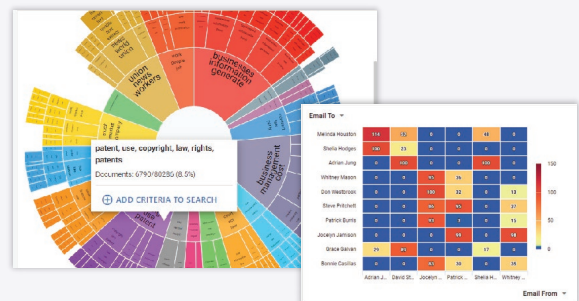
union news workers

business information generate

business management staff

patent, use, copyright, law, rights, patents

Documents: 6790/80290 (8.5%)

ADD CRITERIA TO SEARCH

Email To

| | | | | | | |
|---|---|---|---|---|---|---|
| Melinda Houston | 314 | 52 | 0 | 0 | 48 | 0 |
| Sheila Hodges | 130 | 23 | 0 | 0 | 0 | 0 |
| Adrian Jung | 0 | 300 | 0 | 0 | 130 | 0 |
| Whitney Mason | 0 | 0 | 65 | 26 | 0 | 0 |
| Don Westbrook | 0 | 0 | 100 | 32 | 0 | 13 |
| Steve Pritchett | 0 | 0 | 95 | 95 | 0 | 37 |
| Patrick Burns | 0 | 0 | 63 | 1 | 0 | 11 |
| Jocelyn Jamison | 0 | 0 | 0 | 99 | 0 | 58 |
| Grace Galvan | 29 | 85 | 0 | 0 | 17 | 0 |
| Ronnie Casillas | 0 | 0 | 65 | 30 | 0 | 35 |
| | Adrian J... | David St... | Jocelyn ... | Patrick ... | Sheila H... | Whitney ... |

150

100

50

0

Email From